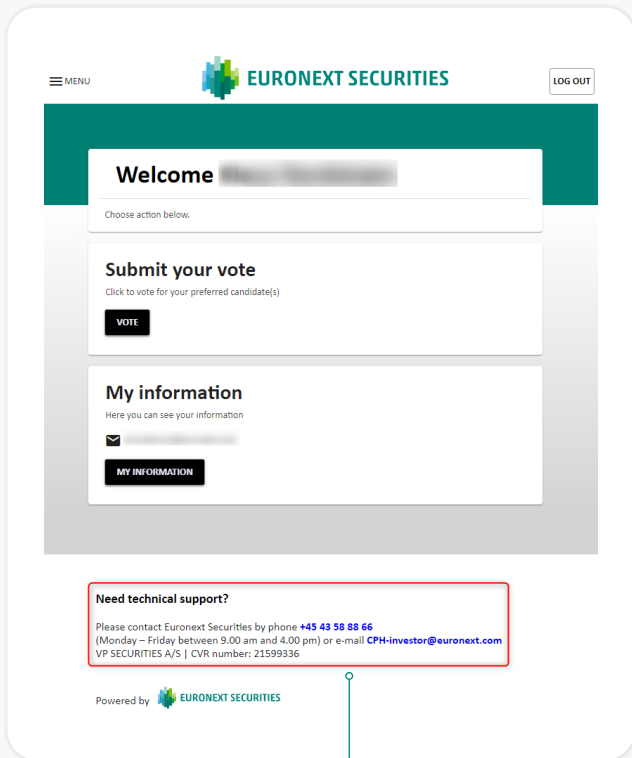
MENU

EURONEXT SECURITIES

LOG OUT

Welcome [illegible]

Choose action below.

Submit your vote

Click to vote for your preferred candidate(s)

VOTE

My information

Here you can see your information

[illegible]

MY INFORMATION

Need technical support?

Please contact Euronext Securities by phone +45 43 58 88 66
(Monday – Friday between 9.00 am and 4.00 pm) or e-mail CPH-investor@euronext.com
VP SECURITIES A/S | CVR number: 21599336

Powered by EURONEXT SECURITIES